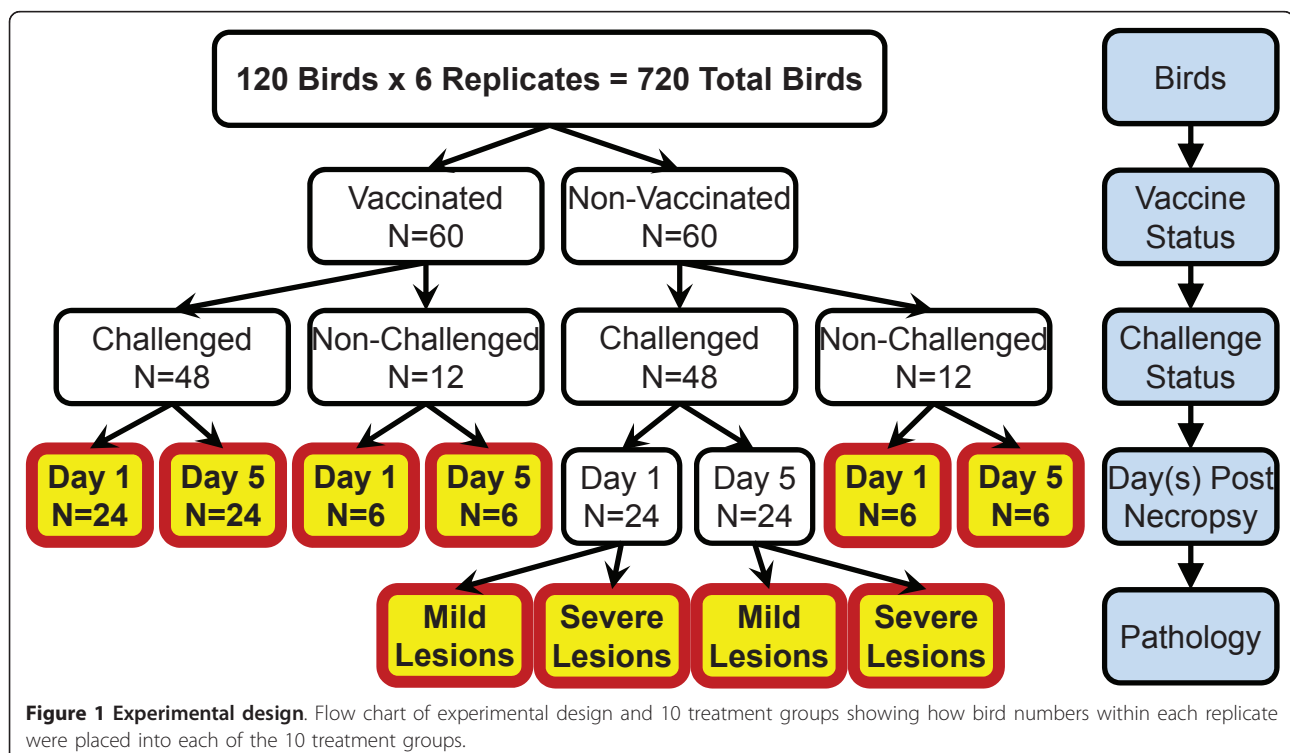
120 Birds x 6 Replicates = 720 Total Birds

Vaccinated N=60

Non-Vaccinated N=60

Challenged N=48

Non-Challenged N=12

Challenged N=48

Non-Challenged N=12

Day 1 N=24

Day 5 N=24

Day 1 N=6

Day 5 N=6

Day 1 N=24

Day 5 N=24

Day 1 N=6

Day 5 N=6

Mild Lesions

Severe Lesions

Mild Lesions

Severe Lesions

Birds

Vaccine Status

Challenge Status

Day(s) Post Necropsy

Pathology

**Figure 1 Experimental design**. Flow chart of experimental design and 10 treatment groups showing how bird numbers within each replicate were placed into each of the 10 treatment groups.